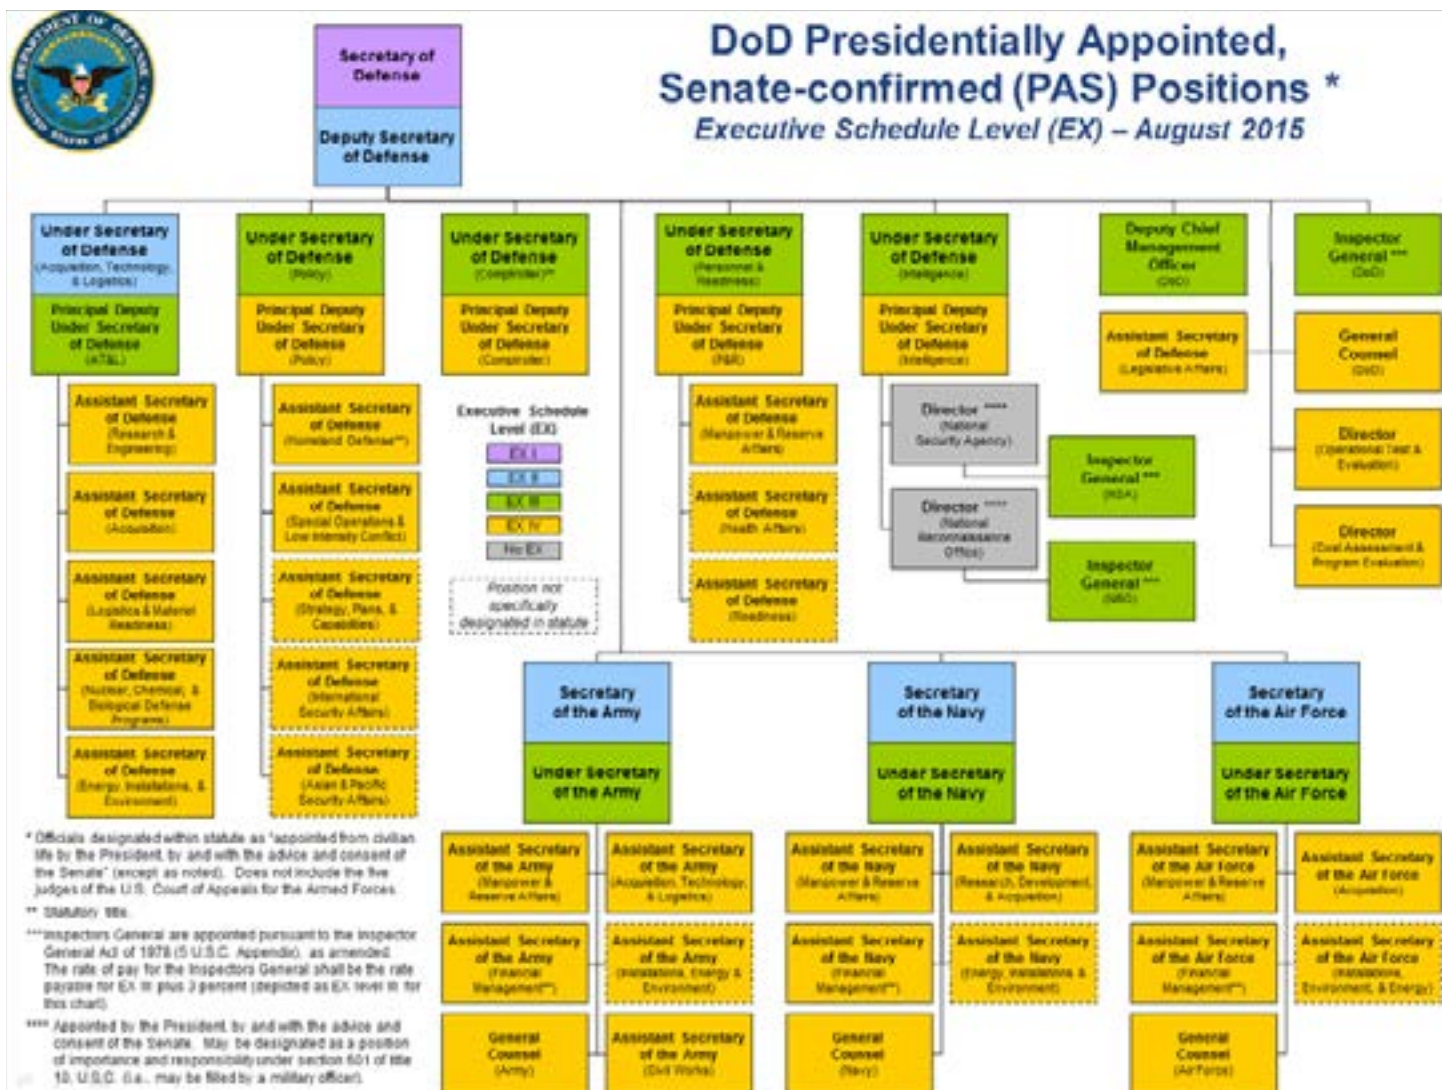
DEPARTMENT OF DEFENSE UNITED STATES OF AMERICA

DoD Presidentially Appointed, Senate-confirmed (PAS) Positions *
Executive Schedule Level (EX) – August 2015

Secretary of Defense

Deputy Secretary of Defense

Under Secretary of Defense (Acquisition, Technology, & Logistics)

Principal Deputy Under Secretary of Defense (AT&L)

Assistant Secretary of Defense (Research & Engineering)

Assistant Secretary of Defense (Acquisition)

Assistant Secretary of Defense (Logistics & Materiel Readiness)

Assistant Secretary of Defense (Nuclear, Chemical, & Biological Defense Programs)

Assistant Secretary of Defense (Energy, Installations, & Environment)

Under Secretary of Defense (Policy)

Principal Deputy Under Secretary of Defense (Policy)

Assistant Secretary of Defense (Homeland Defense**)

Assistant Secretary of Defense (Special Operations & Low Intensity Conflict)

Assistant Secretary of Defense (Strategy, Plans, & Capabilities)

Assistant Secretary of Defense (International Security Affairs)

Assistant Secretary of Defense (Asian & Pacific Security Affairs)

Under Secretary of Defense (Comptroller)**

Principal Deputy Under Secretary of Defense (Comptroller)

Executive Schedule Level (EX)
EX I
EX II
EX III
EX IV
No EX
Position not specifically designated in statute

Under Secretary of Defense (Personnel & Readiness)

Principal Deputy Under Secretary of Defense (P&R)

Assistant Secretary of Defense (Manpower & Reserve Affairs)

Assistant Secretary of Defense (Health Affairs)

Assistant Secretary of Defense (Readiness)

Under Secretary of Defense (Intelligence)

Principal Deputy Under Secretary of Defense (Intelligence)

Director **** (National Security Agency)

Inspector General *** (NSA)

Director **** (National Reconnaissance Office)

Inspector General *** (NRO)

Deputy Chief Management Officer (DCMO)

Assistant Secretary of Defense (Legislative Affairs)

Inspector General *** (DoD)

General Counsel (DoD)

Director (Operational Test & Evaluation)

Director (Cost Assessment & Program Evaluation)

Secretary of the Army

Under Secretary of the Army

Assistant Secretary of the Army (Manpower & Reserve Affairs)

Assistant Secretary of the Army (Acquisition, Technology, & Logistics)

Assistant Secretary of the Army (Financial Management**)

Assistant Secretary of the Army (Installations, Energy & Environment)

General Counsel (Army)

Assistant Secretary of the Army (Civil Works)

Secretary of the Navy

Under Secretary of the Navy

Assistant Secretary of the Navy (Manpower & Reserve Affairs)

Assistant Secretary of the Navy (Research, Development, & Acquisition)

Assistant Secretary of the Navy (Financial Management**)

Assistant Secretary of the Navy (Energy, Installations & Environment)

General Counsel (Navy)

Secretary of the Air Force

Under Secretary of the Air Force

Assistant Secretary of the Air Force (Manpower & Reserve Affairs)

Assistant Secretary of the Air Force (Acquisition)

Assistant Secretary of the Air Force (Financial Management**)

Assistant Secretary of the Air Force (Installations, Environment, & Energy)

General Counsel (Air Force)

* Officials designated within statute as "appointed from civilian life by the President, by and with the advice and consent of the Senate" (except as noted). Does not include the five judges of the U.S. Court of Appeals for the Armed Forces.

** Statutory title.

*** Inspectors General are appointed pursuant to the Inspector General Act of 1978 (5 U.S.C. Appendix), as amended. The rate of pay for the Inspectors General shall be the rate payable for EX III plus 3 percent (depicted as EX level III for this chart).

**** Appointed by the President, by and with the advice and consent of the Senate. May be designated as a position of importance and responsibility under section 601 of title 10, U.S.C. (i.e., may be filled by a military officer).